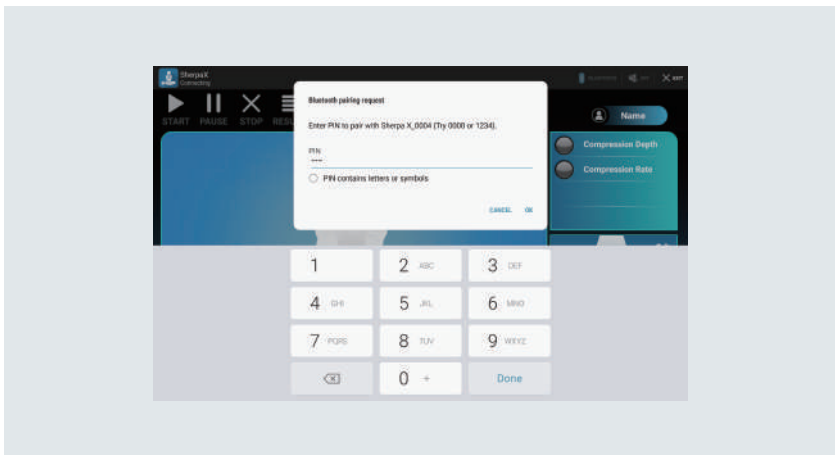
SherpaX
Connecting

START PAUSE STOP RES

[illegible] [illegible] EXIT

Name

Compression Depth

Compression Rate

Bluetooth pairing request

Enter PIN to pair with Sherpa X_0004 (Try 0000 or 1234).

PIN
••••

PIN contains letters or symbols

CANCEL OK

1
2 ABC
3 DEF
4 GHI
5 JKL
6 MNO
7 PQRS
8 TUV
9 WXYZ
0 +
Done